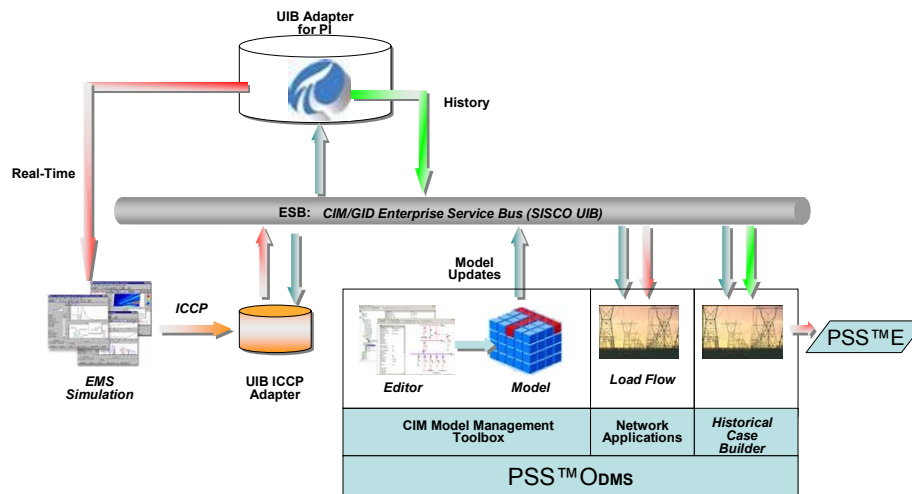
UIB Adapter for PI

History

Real-Time

ESB: CIM/GID Enterprise Service Bus (SISCO UIB)

Model Updates

ICCP

EMS Simulation

UIB ICCP Adapter

Editor

Model

Load Flow

PSS™E

CIM Model Management Toolbox

Network Applications

Historical Case Builder

PSS™ODMS